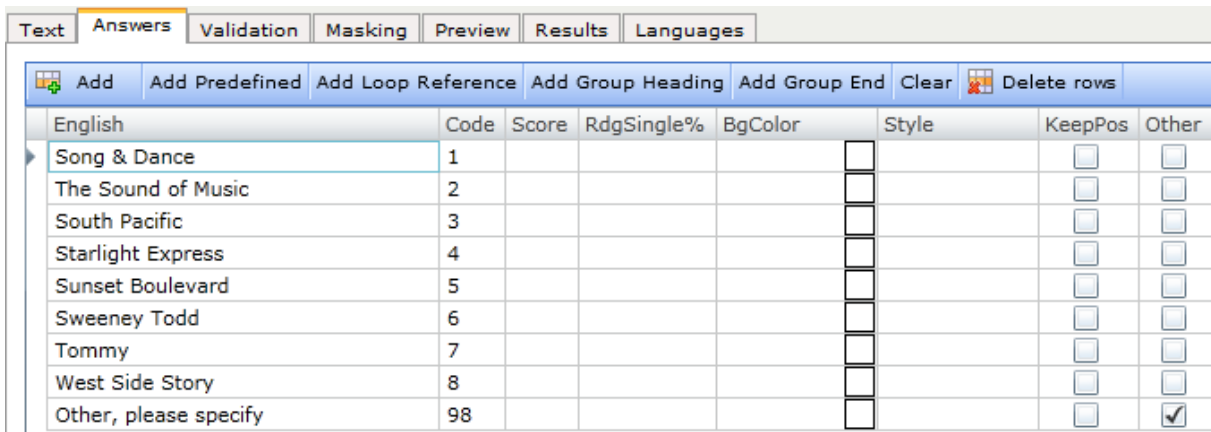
Text | Answers | Validation | Masking | Preview | Results | Languages

Add | Add Predefined | Add Loop Reference | Add Group Heading | Add Group End | Clear | Delete rows

| English | Code | Score | RdgSingle% | BgColor | Style | KeepPos | Other |
|---|---|---|---|---|---|---|---|
| Song & Dance | 1 | | | | | ☐ | ☐ |
| The Sound of Music | 2 | | | | | ☐ | ☐ |
| South Pacific | 3 | | | | | ☐ | ☐ |
| Starlight Express | 4 | | | | | ☐ | ☐ |
| Sunset Boulevard | 5 | | | | | ☐ | ☐ |
| Sweeney Todd | 6 | | | | | ☐ | ☐ |
| Tommy | 7 | | | | | ☐ | ☐ |
| West Side Story | 8 | | | | | ☐ | ☐ |
| Other, please specify | 98 | | | | | ☐ | ☑ |